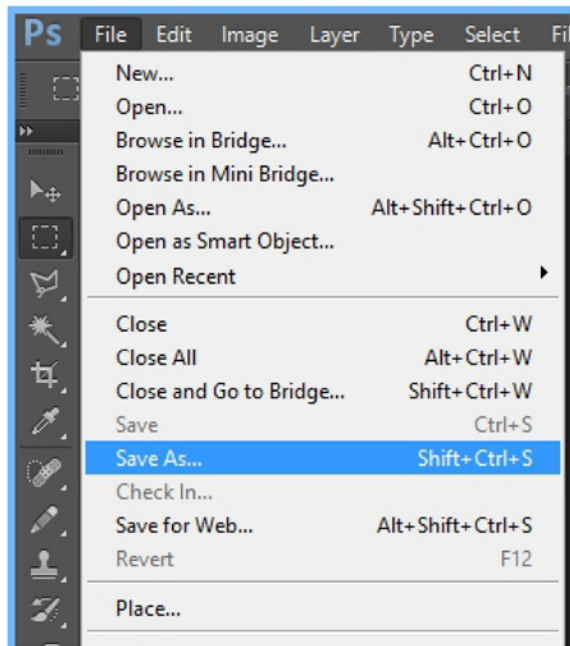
Ps File Edit Image Layer Type Select Fi

New... Ctrl+N
Open... Ctrl+O
Browse in Bridge... Alt+Ctrl+O
Browse in Mini Bridge...
Open As... Alt+Shift+Ctrl+O
Open as Smart Object...
Open Recent

Close Ctrl+W
Close All Alt+Ctrl+W
Close and Go to Bridge... Shift+Ctrl+W
Save Ctrl+S
Save As... Shift+Ctrl+S
Check In...
Save for Web... Alt+Shift+Ctrl+S
Revert F12

Place...